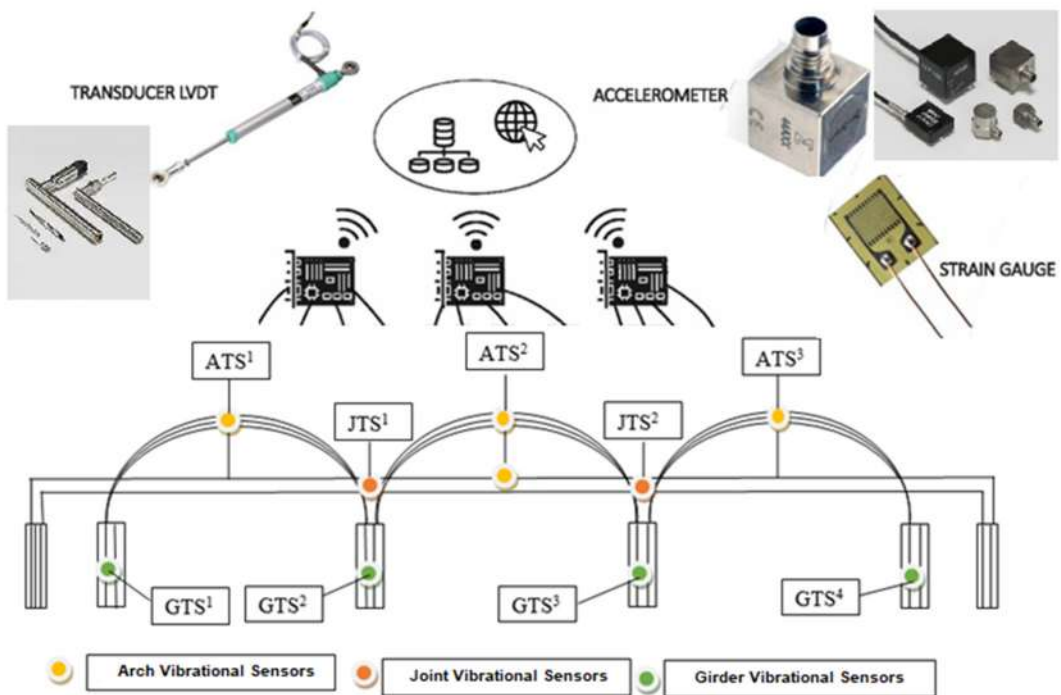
TRANSDUCER LVDT

ACCELEROMETER

STRAIN GAUGE

$ATS^1$

$ATS^2$

$ATS^3$

$JTS^1$

$JTS^2$

$GTS^1$

$GTS^2$

$GTS^3$

$GTS^4$

Arch Vibrational Sensors

Joint Vibrational Sensors

Girder Vibrational Sensors